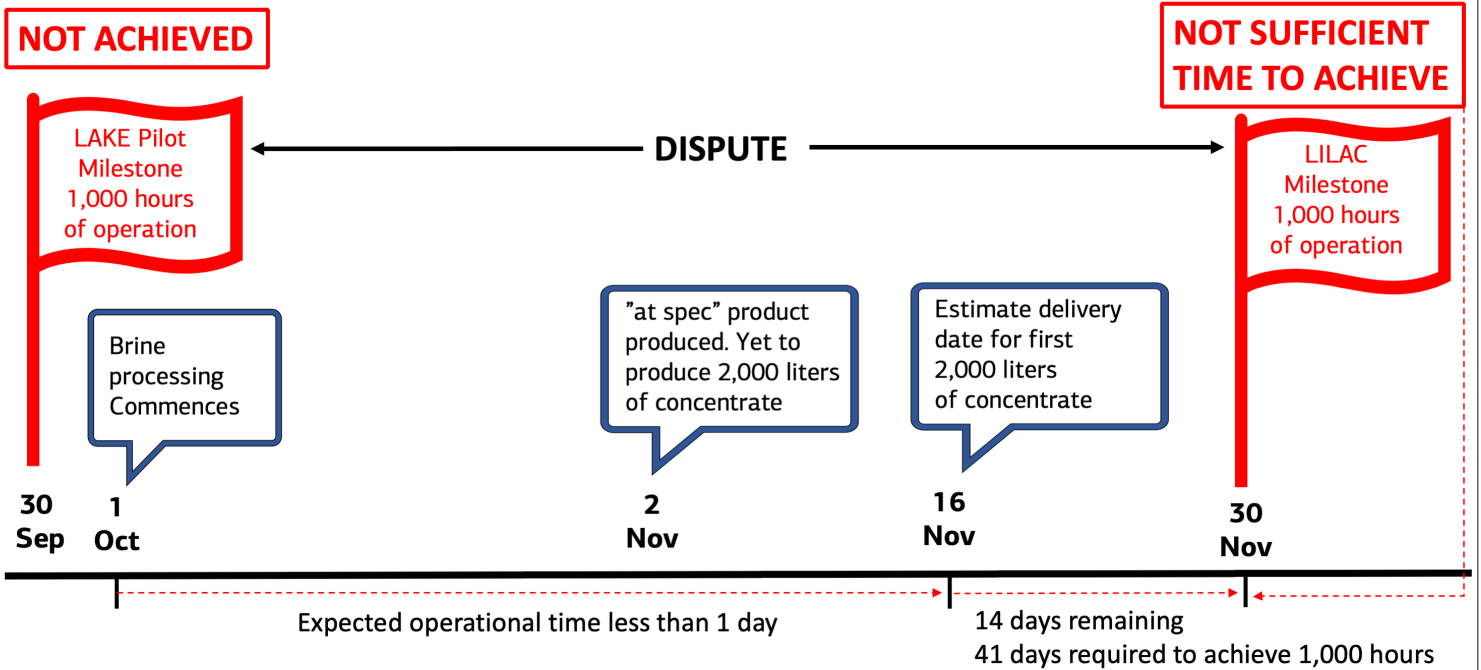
NOT ACHIEVED

NOT SUFFICIENT TIME TO ACHIEVE

LAKE Pilot Milestone 1,000 hours of operation

DISPUTE

LILAC Milestone 1,000 hours of operation

Brine processing Commences

”at spec” product produced. Yet to produce 2,000 liters of concentrate

Estimate delivery date for first 2,000 liters of concentrate

30 Sep

1 Oct

2 Nov

16 Nov

30 Nov

Expected operational time less than 1 day

14 days remaining

41 days required to achieve 1,000 hours